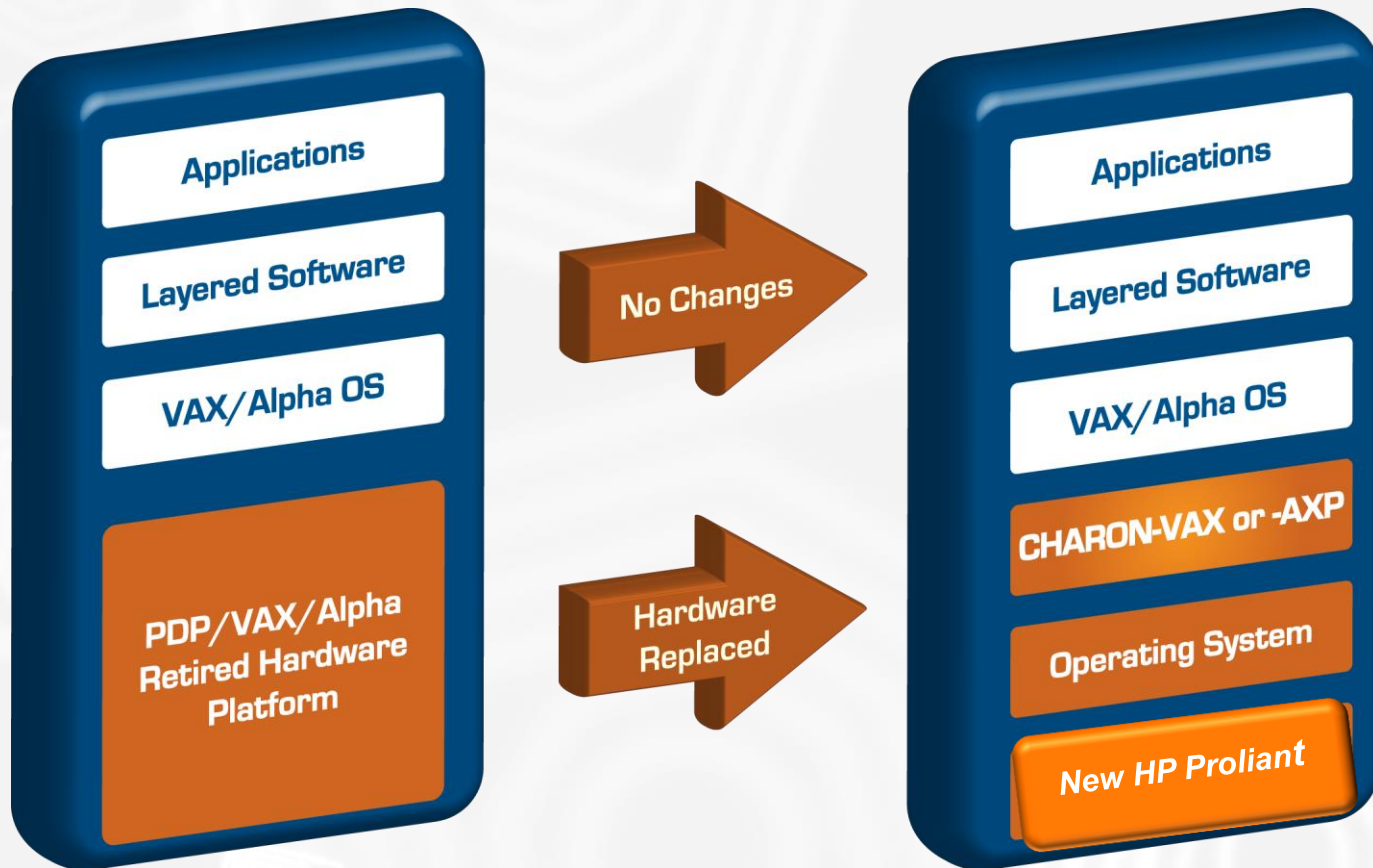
Applications

Layered Software

VAX/Alpha OS

PDP/VAX/Alpha Retired Hardware Platform

No Changes

Hardware Replaced

Applications

Layered Software

VAX/Alpha OS

CHARON-VAX or -AXP

Operating System

New HP Proliant